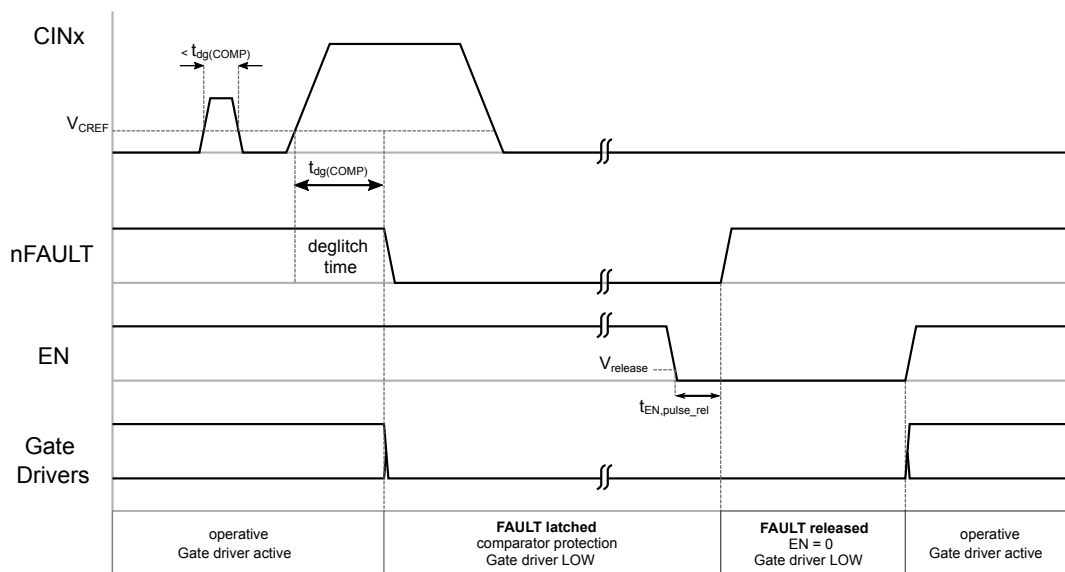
CINx

$< t_{dg(COMP)}$

$V_{CREF}$

$t_{dg(COMP)}$

nFAULT

deglitch time

EN

$V_{release}$

$t_{EN,pulse\_rel}$

Gate Drivers

operative
Gate driver active

**FAULT latched**
comparator protection
Gate driver LOW

**FAULT released**
EN = 0
Gate driver LOW

operative
Gate driver active